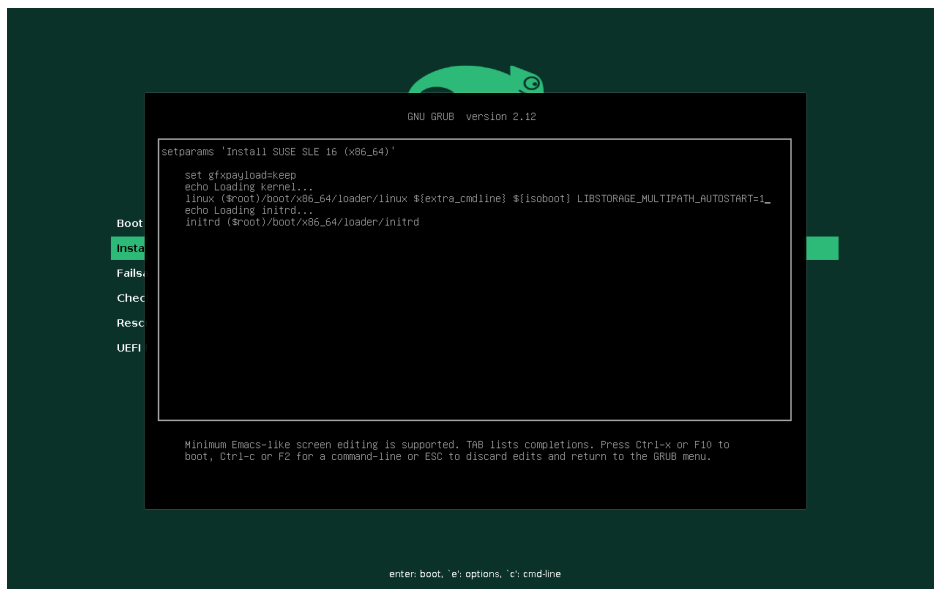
GNU GRUB version 2.12

setparams 'Install SUSE SLE 16 (x86_64)'

set gfxpayload=keep
echo Loading kernel...
linux ($root)/boot/x86_64/loader/linux ${extra_cmdline} ${isoboot} LIBSTORAGE_MULTIPATH_AUTOSTART=1_
echo Loading initrd...
initrd ($root)/boot/x86_64/loader/initrd

Boot
Insta
Fails
Chec
Resc
UEFI

Minimum Emacs-like screen editing is supported. TAB lists completions. Press Ctrl-x or F10 to boot, Ctrl-c or F2 for a command-line or ESC to discard edits and return to the GRUB menu.

enter: boot, `e': options, `c': cmd-line